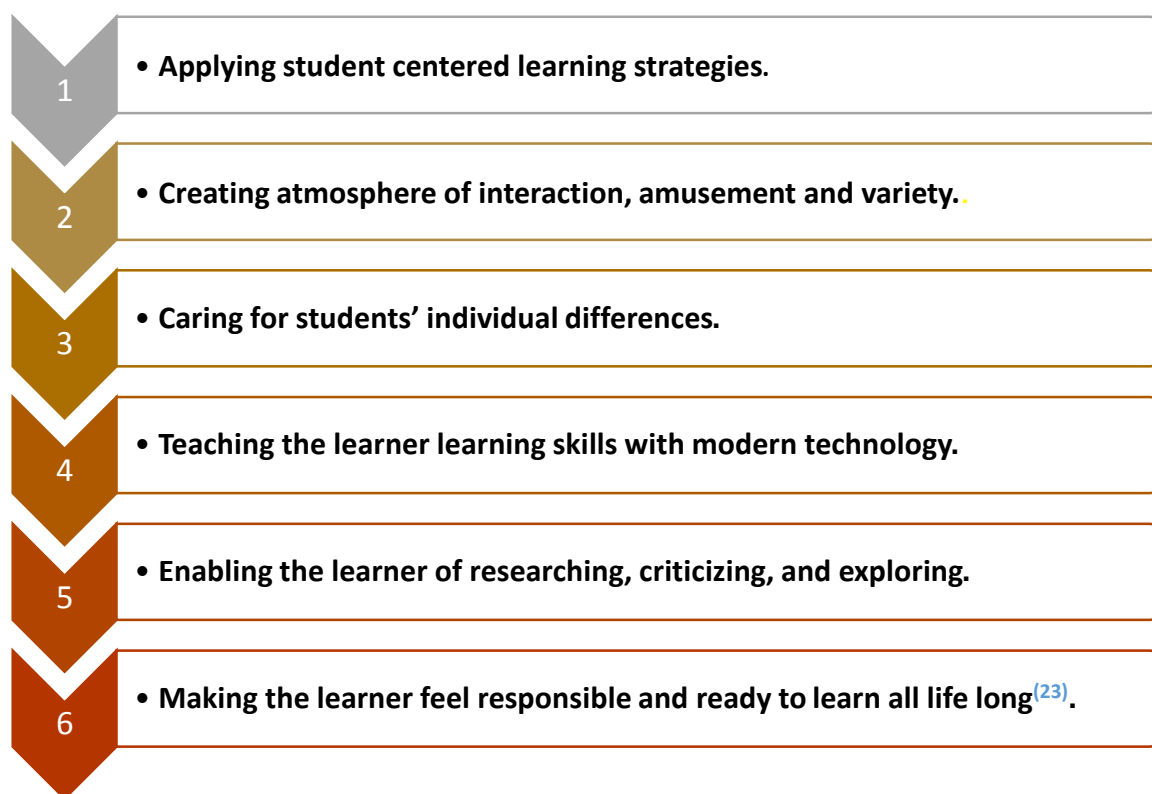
1

• Applying student centered learning strategies.

2

• Creating atmosphere of interaction, amusement and variety..

3

• Caring for students' individual differences.

4

• Teaching the learner learning skills with modern technology.

5

• Enabling the learner of researching, criticizing, and exploring.

6

• Making the learner feel responsible and ready to learn all life long$^{(23)}$.